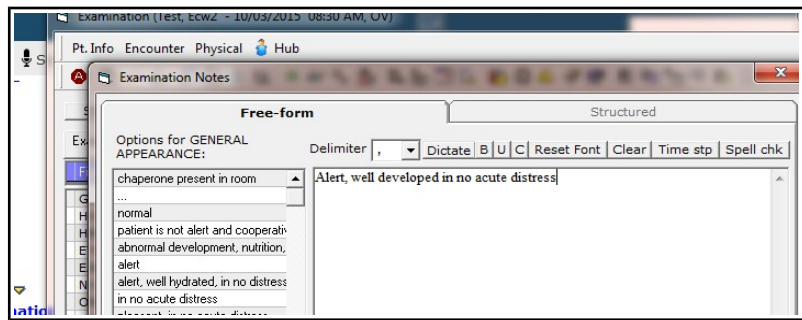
Examination (Test, Ecw2 - 10/03/2015 08:30 AM, OV)

Pt. Info Encounter Physical Hub

Examination Notes

Free-form

Structured

Options for GENERAL APPEARANCE:

Delimiter , Dictate B U C Reset Font Clear Time stp Spell chk

chaperone present in room
...
normal
patient is not alert and cooperativ
abnormal development, nutrition,
alert
alert, well hydrated, in no distress
in no acute distress
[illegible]

Alert, well developed in no acute distress